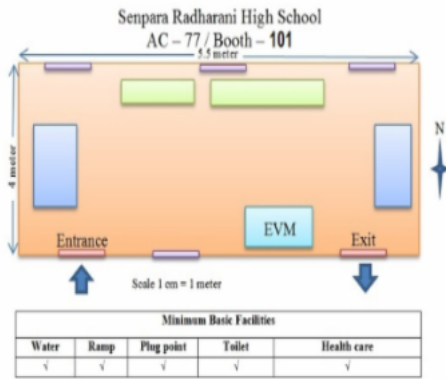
Senpara Radharani High School
AC – 77 / Booth – 101

5.5 meter

4 meter

N

EVM

Entrance

Exit

Scale 1 cm = 1 meter

| Minimum Basic Facilities | | | | |
|---|---|---|---|---|
| Water | Ramp | Plug point | Toilet | Health care |
| √ | √ | √ | √ | √ |